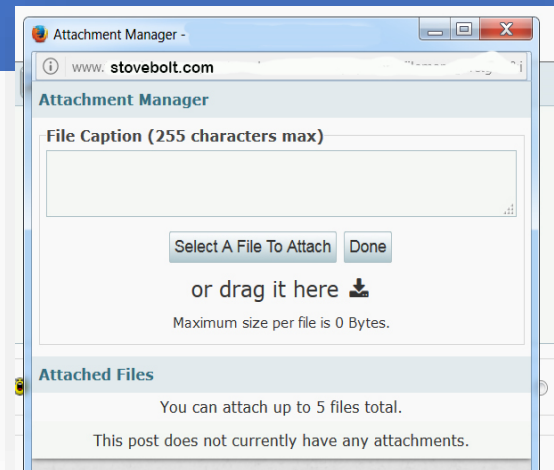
Attachment Manager -

www.stovebolt.com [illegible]

Attachment Manager

File Caption (255 characters max)

Select A File To Attach Done

or drag it here

Maximum size per file is 0 Bytes.

Attached Files

You can attach up to 5 files total.

This post does not currently have any attachments.